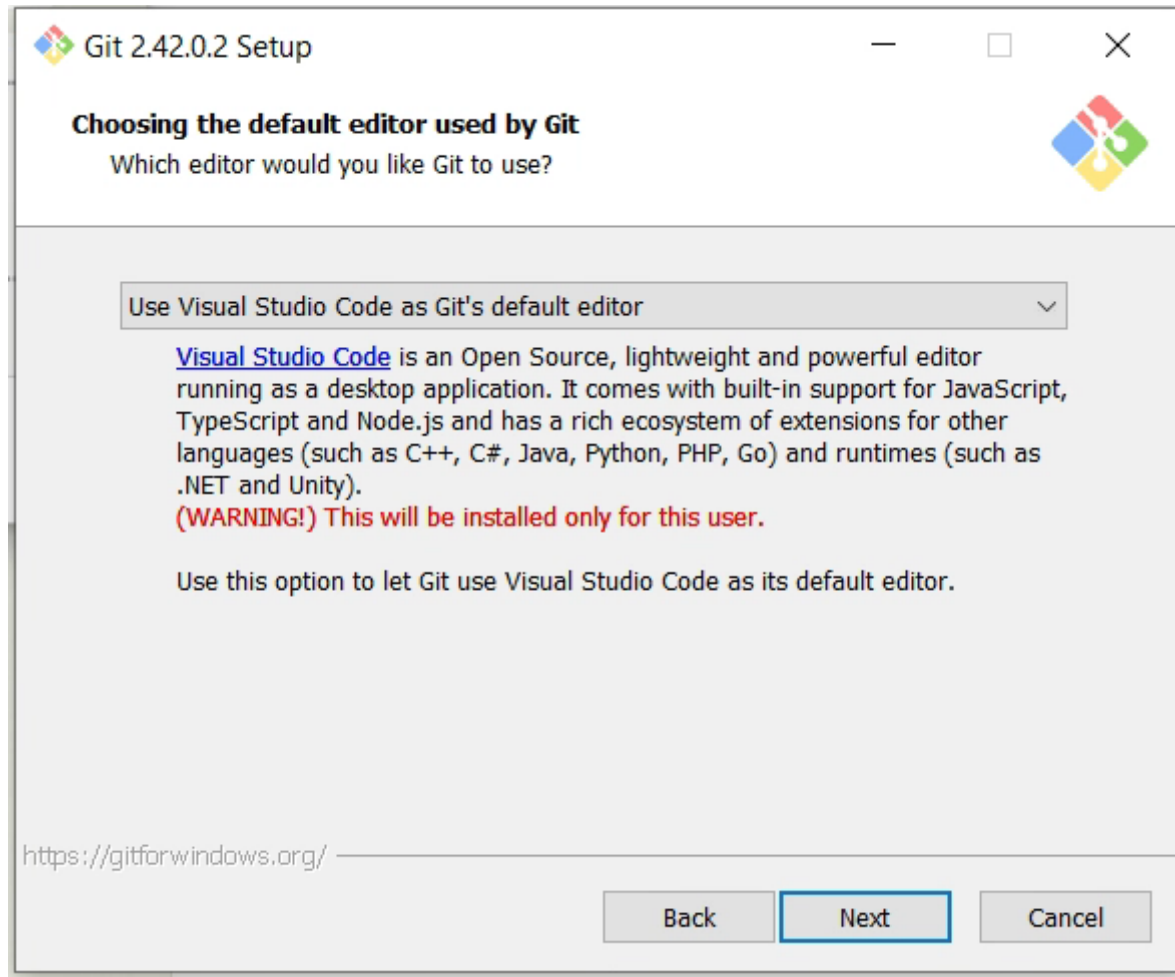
Git 2.42.0.2 Setup

Choosing the default editor used by Git
Which editor would you like Git to use?

Use Visual Studio Code as Git's default editor

Visual Studio Code is an Open Source, lightweight and powerful editor running as a desktop application. It comes with built-in support for JavaScript, TypeScript and Node.js and has a rich ecosystem of extensions for other languages (such as C++, C#, Java, Python, PHP, Go) and runtimes (such as .NET and Unity).
(WARNING!) This will be installed only for this user.

Use this option to let Git use Visual Studio Code as its default editor.

https://gitforwindows.org/

Back
Next
Cancel